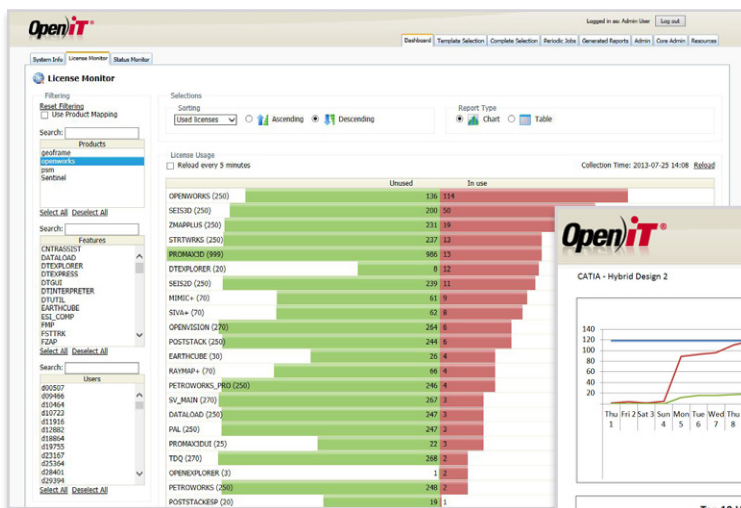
OpenIT®

Logged in as: Admin User Log out

Dashboard Template Selection Complete Selection Periodic Jobs Generated Reports Admin Core Admin Resources

System Info License Monitor Status Monitor

License Monitor

Filtering
Reset Filtering
Use Product Mapping

Search:

Products
geoframe
openworks
psm
Sentinel

Select All Deselect All

Search:

Features
CNTRASSIST
DATALOAD
DTEXPLORER
DTEXPRESS
DTGUI
DTINTERPRETER
DTUTIL
EARTHCUBE
ESI_COMP
FMP
FSTTRK
FZAP

Select All Deselect All

Search:

Users
d00507
d09466
d10464
d10723
d11916
d12882
d18864
d19755
d23167
d25364
d28401
d29394

Select All Deselect All

Selections
Sorting
Used licenses Ascending Descending

Report Type
Chart Table

License Usage
Reload every 5 minutes

Collection Time: 2013-07-25 14:08 Reload

| | Unused | In use |
|---|---|---|
| OPENWORKS (250) | 136 | 114 |
| SEIS3D (250) | 200 | 50 |
| ZMAPPLUS (250) | 231 | 19 |
| STRTWRKS (250) | 237 | 12 |
| PROMAX3D (999) | 986 | 13 |
| DTEXPLORER (20) | 8 | 12 |
| SEIS2D (250) | 239 | 11 |
| MIMIC+ (70) | 61 | 9 |
| SIVA+ (70) | 62 | 8 |
| OPENVISION (270) | 264 | 6 |
| POSTSTACK (250) | 244 | 6 |
| EARTHCUBE (30) | 26 | 4 |
| RAYMAP+ (70) | 66 | 4 |
| PETROWORKS_PRO (250) | 246 | 4 |
| SV_MAIN (270) | 267 | 3 |
| DATALOAD (250) | 247 | 3 |
| PAL (250) | 247 | 3 |
| PROMAX3DUI (25) | 22 | 3 |
| TDQ (270) | 268 | 2 |
| OPENEXPLORER (3) | 1 | 2 |
| PETROWORKS (250) | 248 | 2 |
| POSTSTACKESP (20) | 19 | 1 |

OpenIT®

CATIA - Hybrid Design 2

140
120
100
80
60
40
20

Thu 1 | Fri 2 | Sat 3 | Sun 4 | Mon 5 | Tue 6 | Wed 7 | Thu 8